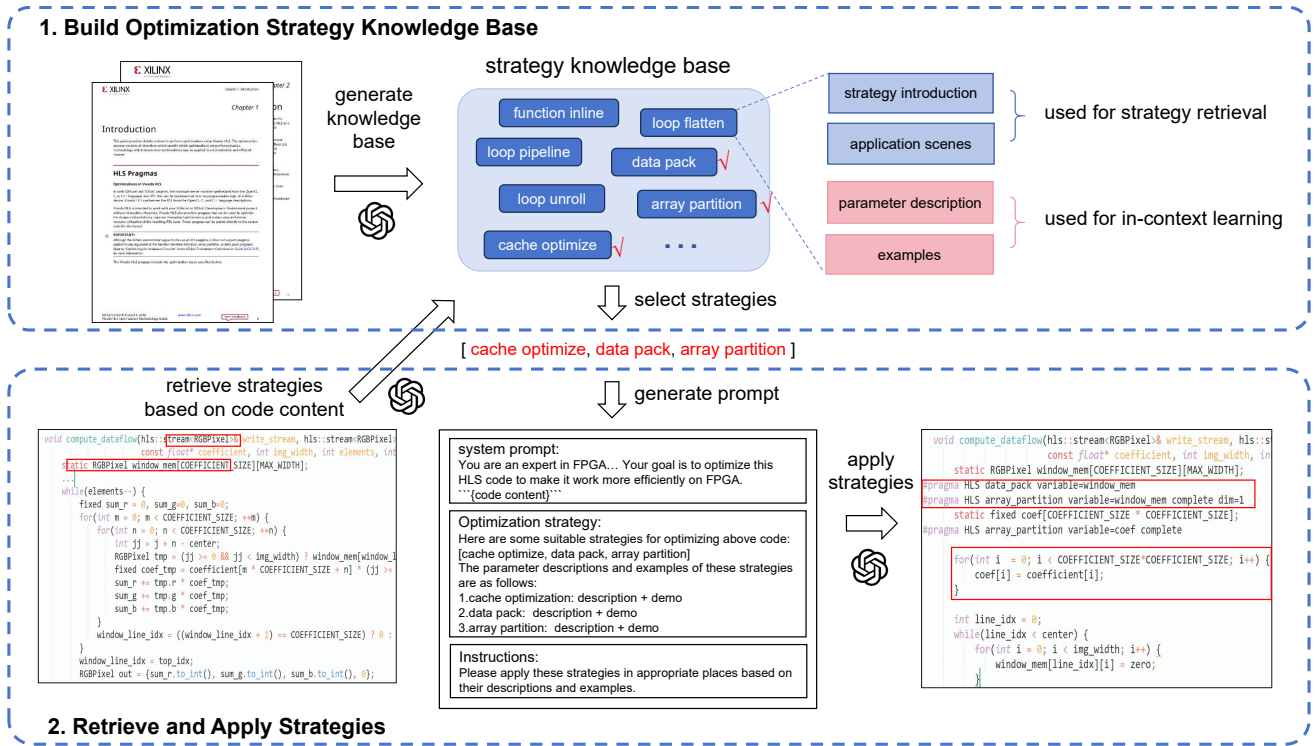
1. Build Optimization Strategy Knowledge Base

XILINX
Chapter 2

XILINX
Chapter 1
Introduction
HLS Pragmas

generate knowledge base

strategy knowledge base

function inline
loop flatten
loop pipeline
data pack √
loop unroll
array partition √
cache optimize √
...

strategy introduction
application scenes
used for strategy retrieval

parameter description
examples
used for in-context learning

select strategies

[ cache optimize, data pack, array partition ]

retrieve strategies based on code content

generate prompt

void compute_dataflow(hls::stream<RGBPixel>& write_stream, hls::stream<RGBPixel>
const float* coefficient, int img_width, int elements, int
static RGBPixel window_mem[COEFFICIENT_SIZE][MAX_WIDTH];
...
while(elements--) {
fixed sum_r = 0, sum_g=0, sum_b=0;
for(int m = 0; m < COEFFICIENT_SIZE; ++m) {
for(int n = 0; n < COEFFICIENT_SIZE; ++n) {
int jj = j + n - center;
RGBPixel tmp = (jj >= 0 && jj < img_width) ? window_mem[window_l
fixed coef_tmp = coefficient[m * COEFFICIENT_SIZE + n] * (jj >=
sum_r += tmp.r * coef_tmp;
sum_g += tmp.g * coef_tmp;
sum_b += tmp.b * coef_tmp;
}
window_line_idx = ((window_line_idx + 1) == COEFFICIENT_SIZE) ? 0 :
}
window_line_idx = top_idx;
RGBPixel out = {sum_r.to_int(), sum_g.to_int(), sum_b.to_int(), 0};

system prompt:
You are an expert in FPGA... Your goal is to optimize this HLS code to make it work more efficiently on FPGA.
```{code content}```

Optimization strategy:
Here are some suitable strategies for optimizing above code:
[cache optimize, data pack, array partition]
The parameter descriptions and examples of these strategies are as follows:
1.cache optimization: description + demo
2.data pack: description + demo
3.array partition: description + demo

Instructions:
Please apply these strategies in appropriate places based on their descriptions and examples.

apply strategies

void compute_dataflow(hls::stream<RGBPixel>& write_stream, hls::s
const float* coefficient, int img_width, in
static RGBPixel window_mem[COEFFICIENT_SIZE][MAX_WIDTH];
#pragma HLS data_pack variable=window_mem
#pragma HLS array_partition variable=window_mem complete dim=1
static fixed coef[COEFFICIENT_SIZE * COEFFICIENT_SIZE];
#pragma HLS array_partition variable=coef complete

for(int i = 0; i < COEFFICIENT_SIZE*COEFFICIENT_SIZE; i++) {
coef[i] = coefficient[i];
}

int line_idx = 0;
while(line_idx < center) {
for(int i = 0; i < img_width; i++) {
window_mem[line_idx][i] = zero;
}

2. Retrieve and Apply Strategies